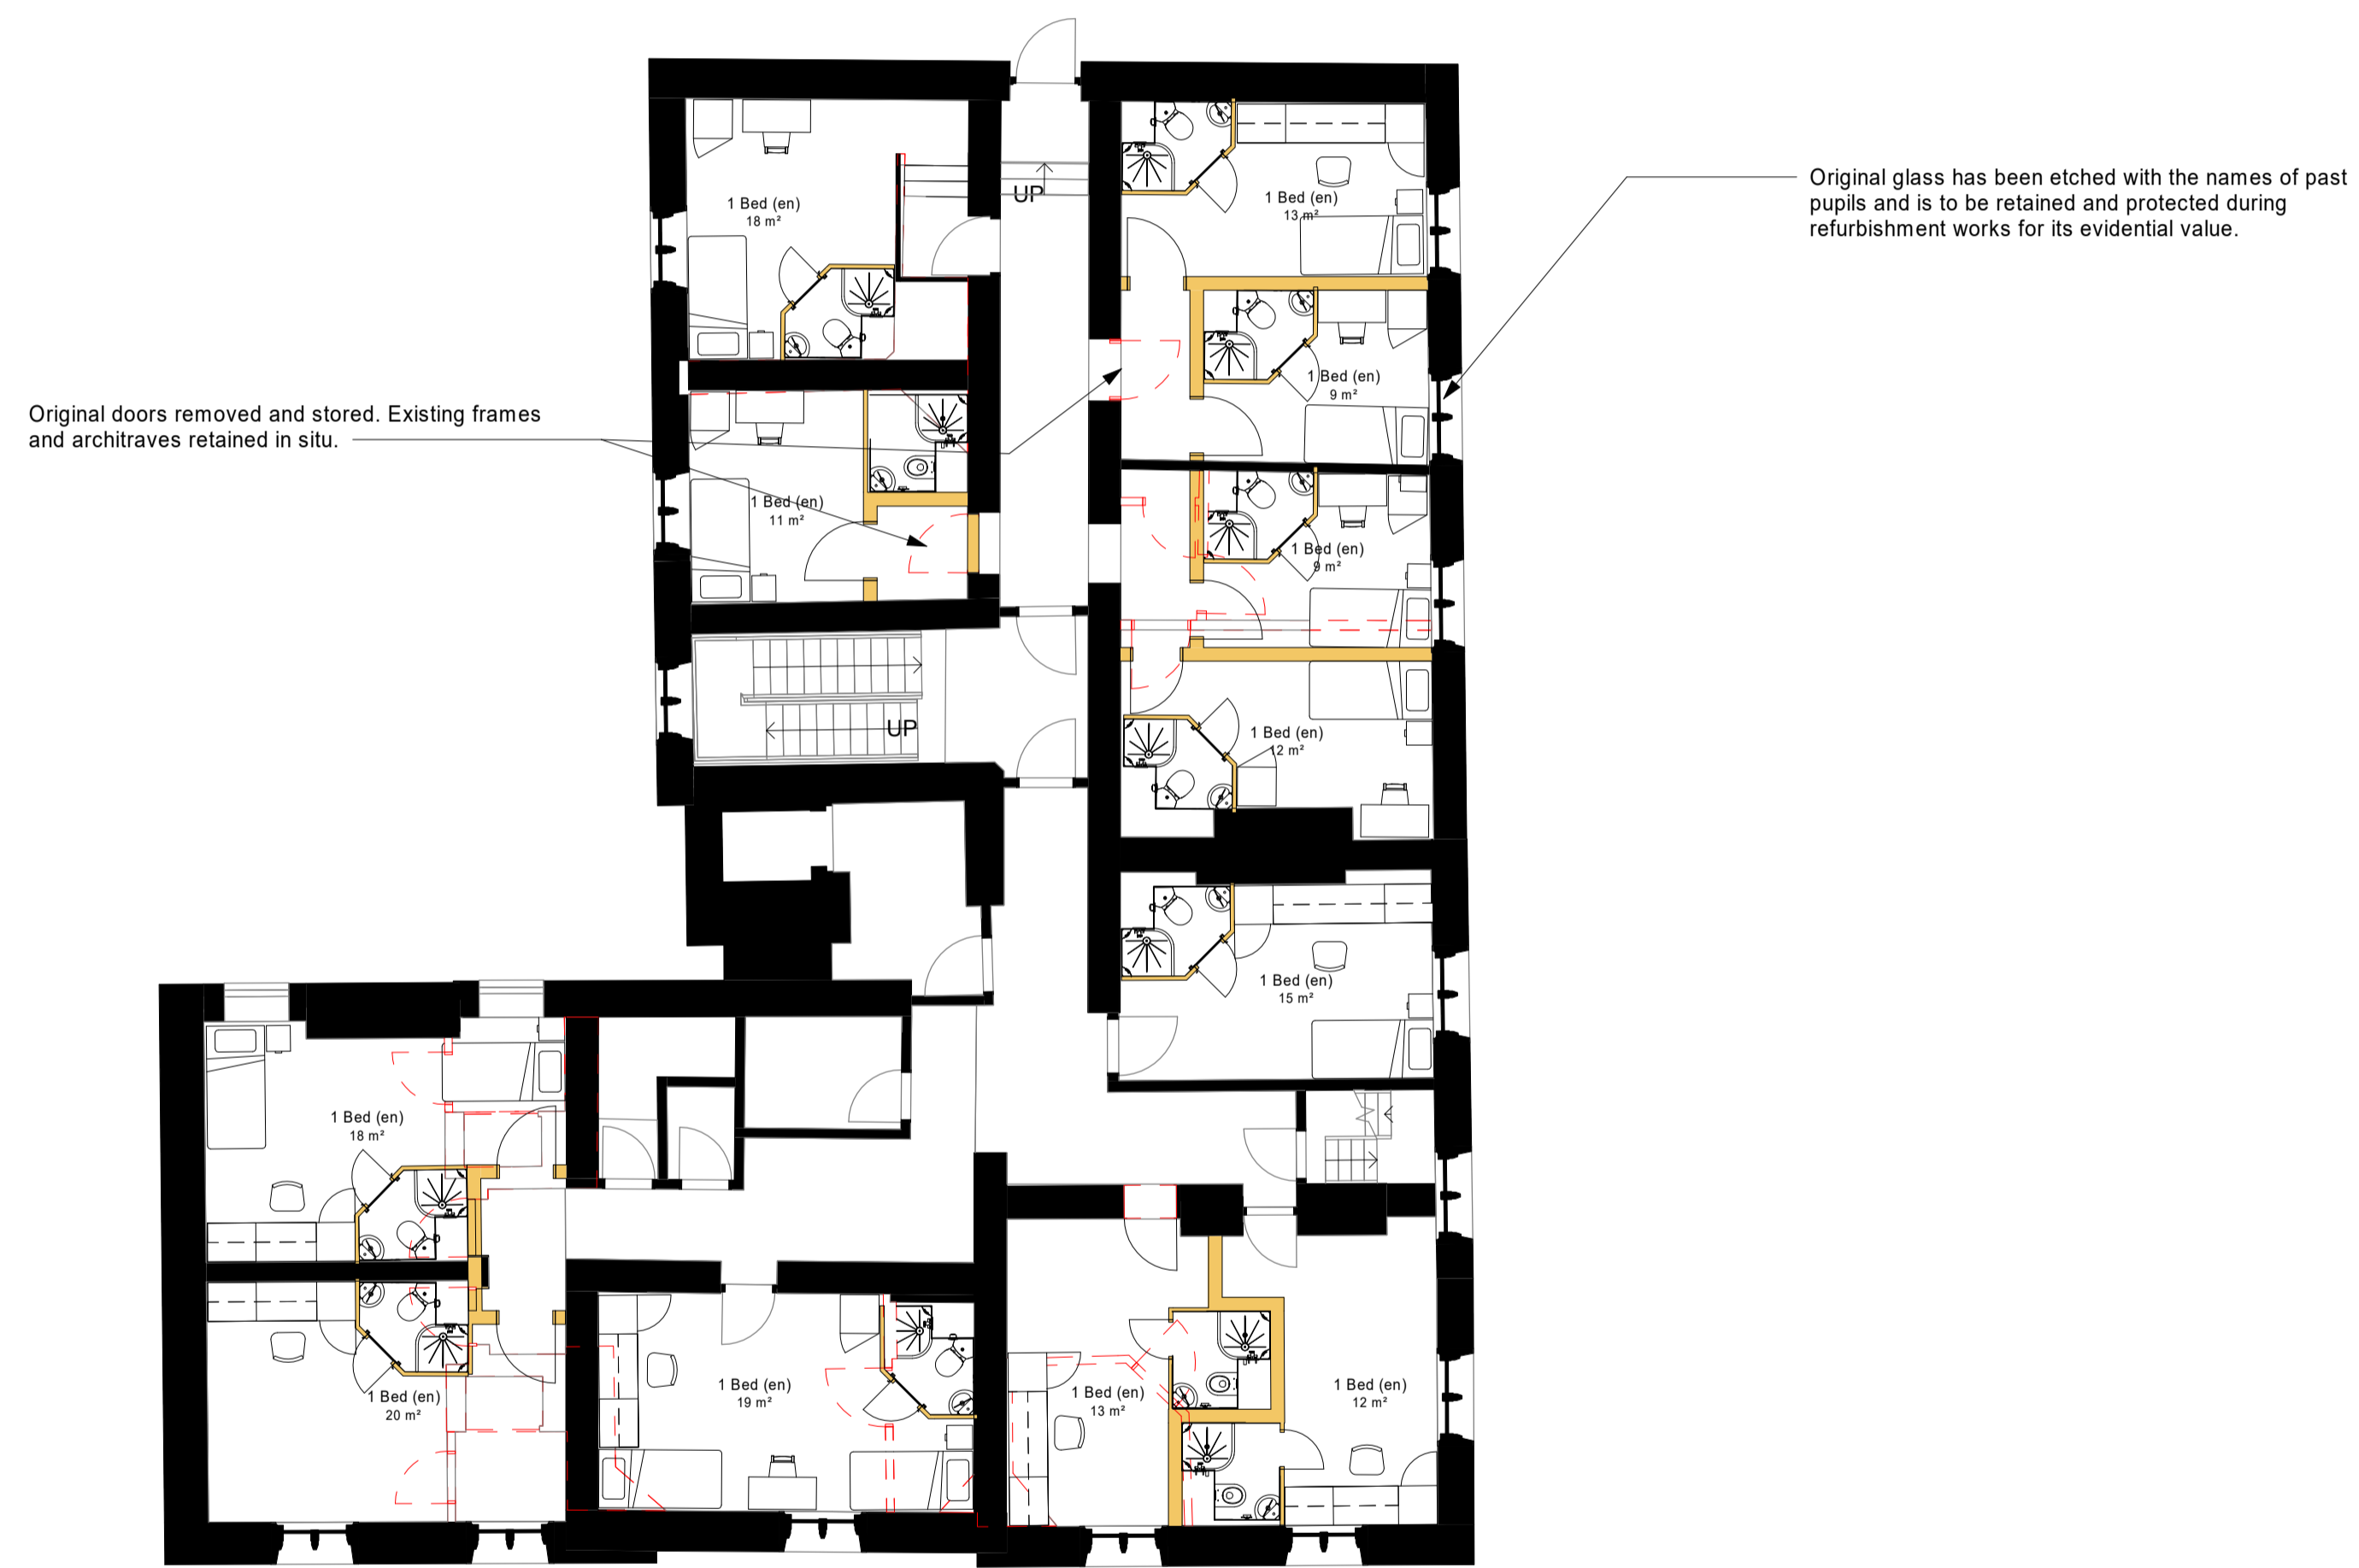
Original glass has been etched with the names of past pupils and is to be retained and protected during refurbishment works for its evidential value.

Original doors removed and stored. Existing frames and architraves retained in situ.

1 Bed (en)
18 m²

UP

1 Bed (en)
13 m²

1 Bed (en)
9 m²

1 Bed (en)
11 m²

1 Bed (en)
9 m²

UP

1 Bed (en)
12 m²

1 Bed (en)
15 m²

1 Bed (en)
18 m²

1 Bed (en)
20 m²

1 Bed (en)
19 m²

1 Bed (en)
13 m²

1 Bed (en)
12 m²